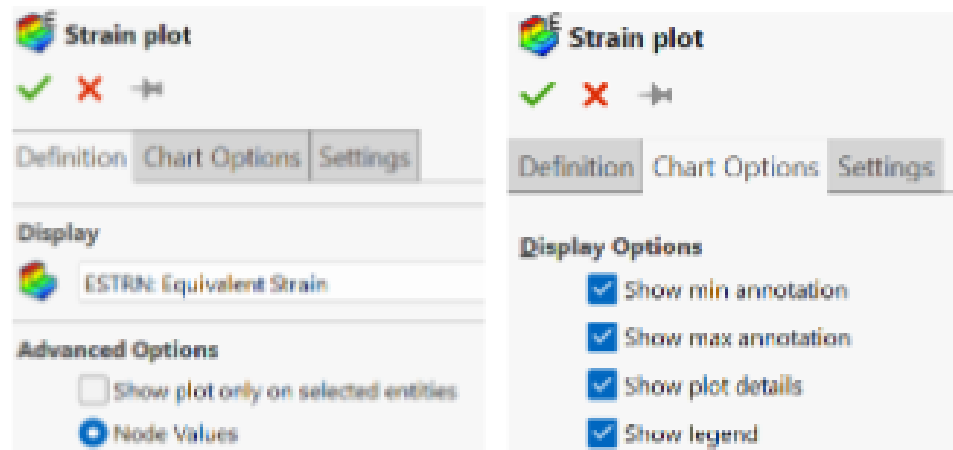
Strain plot

Definition Chart Options Settings

Display

ESTRN: Equivalent Strain

Advanced Options

Show plot only on selected entities

Node Values

Strain plot

Definition Chart Options Settings

Display Options

Show min annotation

Show max annotation

Show plot details

Show legend